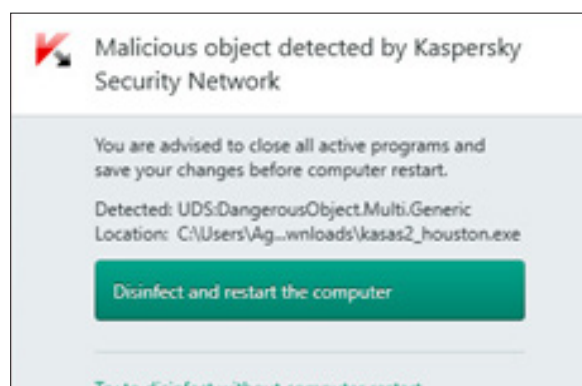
Malicious object detected by Kaspersky Security Network

You are advised to close all active programs and save your changes before computer restart.

Detected: UDS:DangerousObject.Multi.Generic
Location: C:\Users\Ag...wnloads\kasas2_houston.exe

Disinfect and restart the computer

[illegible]